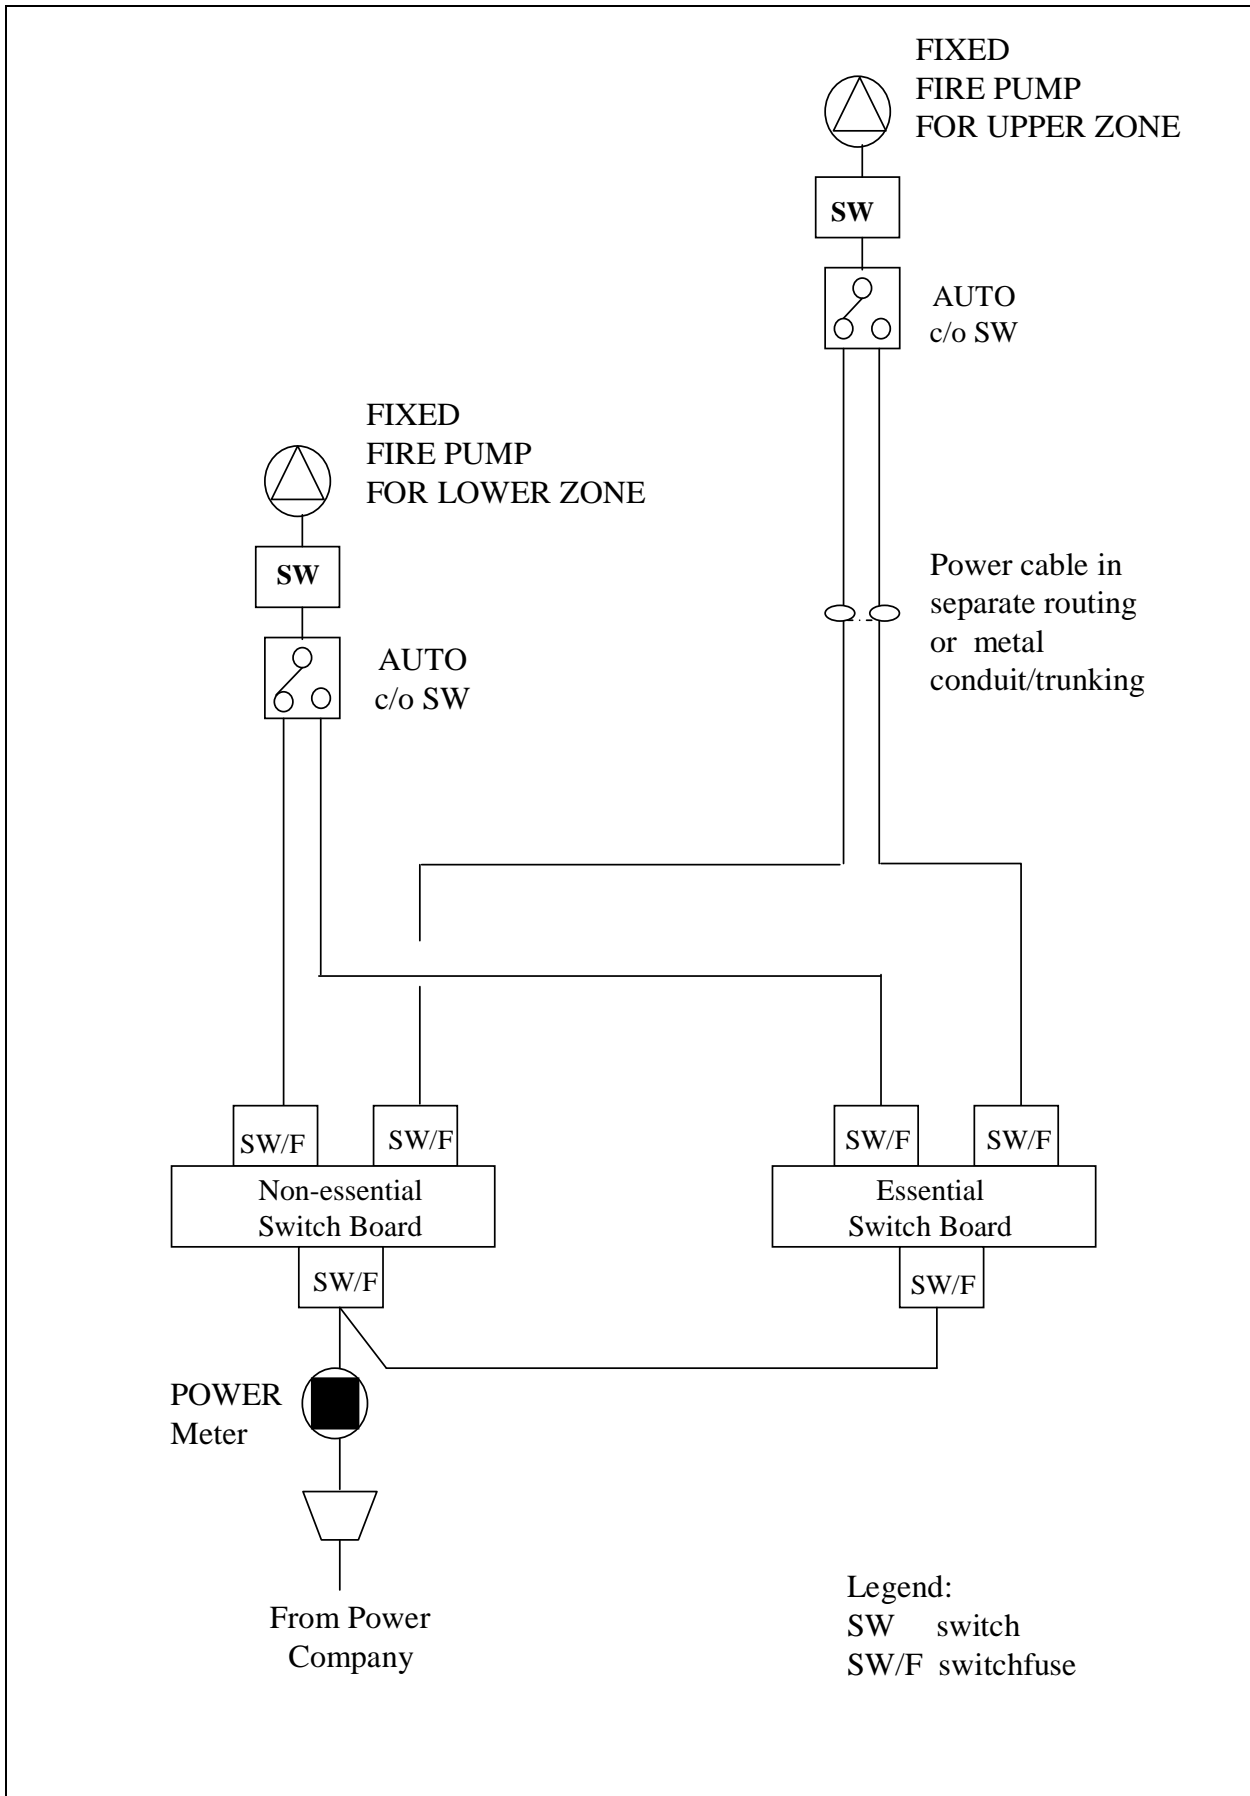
FIXED
FIRE PUMP
FOR UPPER ZONE

SW

AUTO
c/o SW

FIXED
FIRE PUMP
FOR LOWER ZONE

SW

AUTO
c/o SW

Power cable in separate routing or metal conduit/trunking

SW/F

SW/F

SW/F

SW/F

Non-essential
Switch Board

Essential
Switch Board

SW/F

SW/F

POWER
Meter

From Power
Company

Legend:
SW switch
SW/F switchfuse